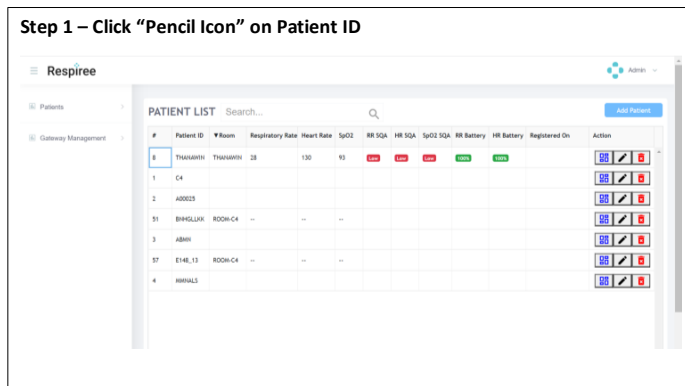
Step 1 – Click “Pencil Icon” on Patient ID

Respiree

Admin

Patients

Gateway Management

PATIENT LIST Search...

Add Patient

| # | Patient ID | ▼Room | Respiratory Rate | Heart Rate | SpO2 | RR SQA | HR SQA | SpO2 SQA | RR Battery | HR Battery | Registered On | Action |
|---|---|---|---|---|---|---|---|---|---|---|---|---|
| 8 | THANAWIN | THANAWIN | 28 | 130 | 93 | Low | Low | Low | 100% | 100% | | |
| 1 | C4 | | | | | | | | | | | |
| 2 | A00025 | | | | | | | | | | | |
| 51 | BHHGLLKK | ROOM-C4 | -- | -- | -- | | | | | | | |
| 3 | ABMH | | | | | | | | | | | |
| 57 | E148_13 | ROOM-C4 | -- | -- | -- | | | | | | | |
| 4 | MMNALS | | | | | | | | | | | |